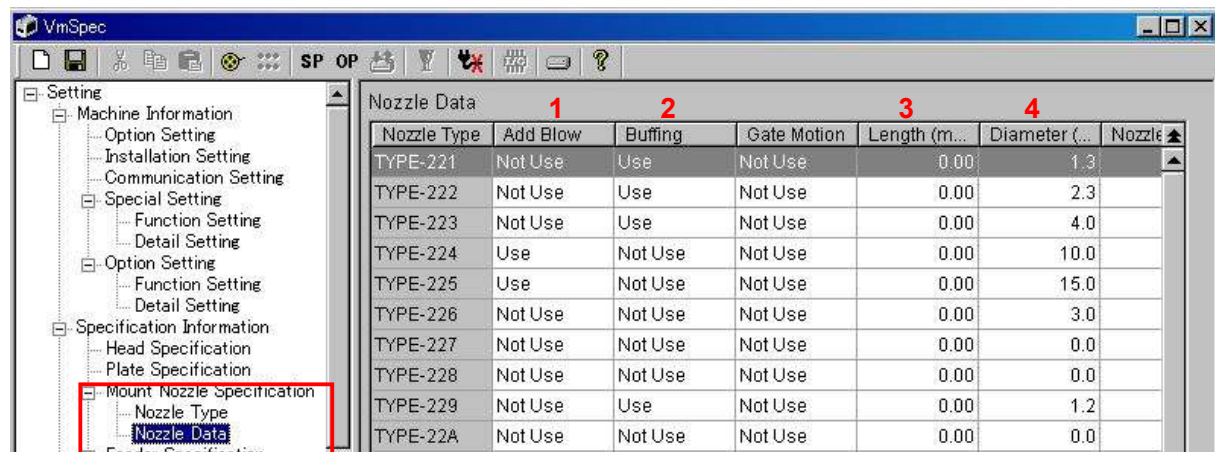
VmSpec

SP OP

Setting
Machine Information
Option Setting
Installation Setting
Communication Setting
Special Setting
Function Setting
Detail Setting
Option Setting
Function Setting
Detail Setting
Specification Information
Head Specification
Plate Specification
Mount Nozzle Specification
Nozzle Type
Nozzle Data
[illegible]

Nozzle Data

1 2 3 4

| Nozzle Type | Add Blow | Buffing | Gate Motion | Length (m... | Diameter (... | Nozzle |
|---|---|---|---|---|---|---|
| TYPE-221 | Not Use | Use | Not Use | 0.00 | 1.3 | |
| TYPE-222 | Not Use | Use | Not Use | 0.00 | 2.3 | |
| TYPE-223 | Not Use | Use | Not Use | 0.00 | 4.0 | |
| TYPE-224 | Use | Not Use | Not Use | 0.00 | 10.0 | |
| TYPE-225 | Use | Not Use | Not Use | 0.00 | 15.0 | |
| TYPE-226 | Not Use | Not Use | Not Use | 0.00 | 3.0 | |
| TYPE-227 | Not Use | Not Use | Not Use | 0.00 | 0.0 | |
| TYPE-228 | Not Use | Not Use | Not Use | 0.00 | 0.0 | |
| TYPE-229 | Not Use | Use | Not Use | 0.00 | 1.2 | |
| TYPE-22A | Not Use | Not Use | Not Use | 0.00 | 0.0 | |